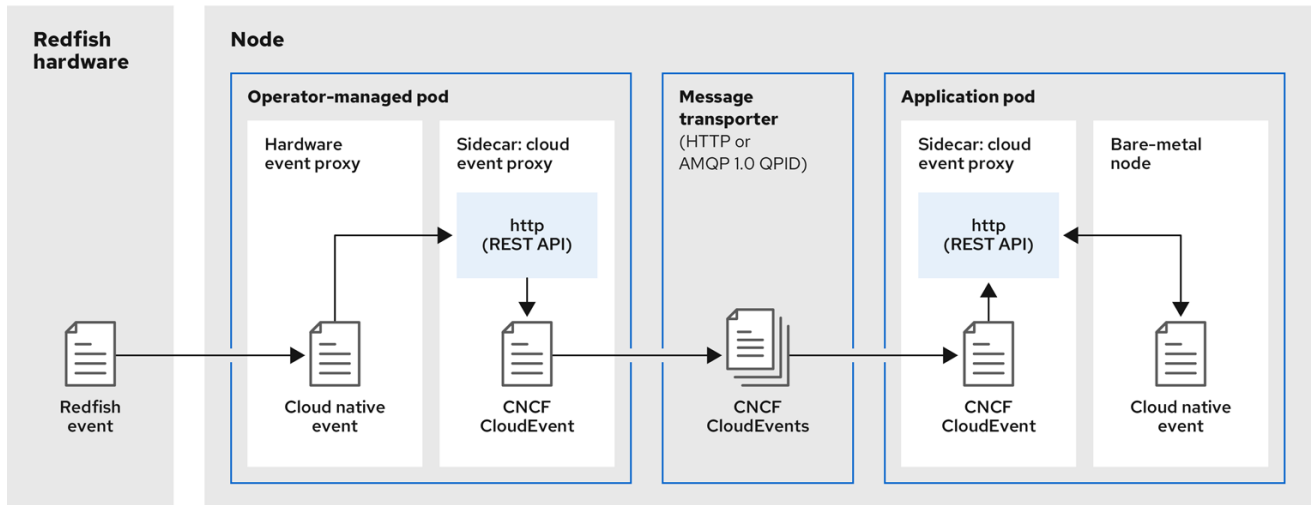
Redfish hardware

Redfish event

Node

Operator-managed pod

Hardware event proxy

Cloud native event

Sidecar: cloud event proxy

http (REST API)

CNCF CloudEvent

Message transporter (HTTP or AMQP 1.0 QPID)

CNCF CloudEvents

Application pod

Sidecar: cloud event proxy

http (REST API)

CNCF CloudEvent

Bare-metal node

Cloud native event